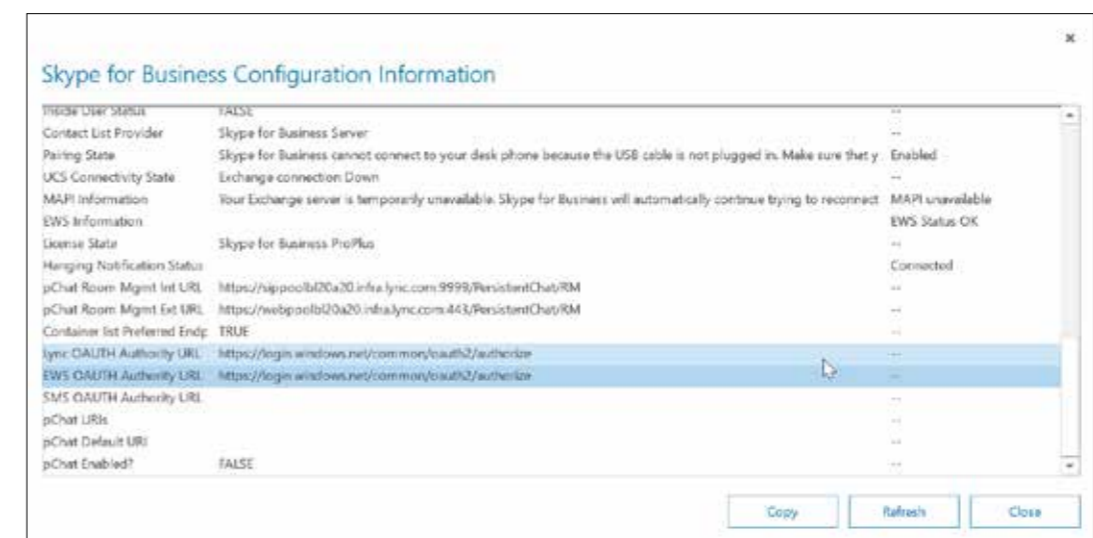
×

Skype for Business Configuration Information

| | | |
|---|---|---|
| Inside User Status | FALSE | -- |
| Contact List Provider | Skype for Business Server | -- |
| Pairing State | Skype for Business cannot connect to your desk phone because the USB cable is not plugged in. Make sure that y | Enabled |
| UCS Connectivity State | Exchange connection Down | -- |
| MAPI Information | Your Exchange server is temporarily unavailable. Skype for Business will automatically continue trying to reconnect | MAPI unavailable |
| EWS Information | | EWS Status OK |
| License State | Skype for Business ProPlus | -- |
| Hanging Notification Status | | Connected |
| pChat Room Mgmt Int URL | https://sippoolbl20a20.infra.lync.com:9999/PersistentChat/RM | -- |
| pChat Room Mgmt Ext URL | https://webpoolbl20a20.infra.lync.com:443/PersistentChat/RM | -- |
| Container list Preferred Endp | TRUE | -- |
| lync OAUTH Authority URL | https://login.windows.net/common/oauth2/authorize | -- |
| EWS OAUTH Authority URL | https://login.windows.net/common/oauth2/authorize | -- |
| SMS OAUTH Authority URL | | -- |
| pChat URIs | | -- |
| pChat Default URI | | -- |
| pChat Enabled? | FALSE | -- |

Copy Refresh Close